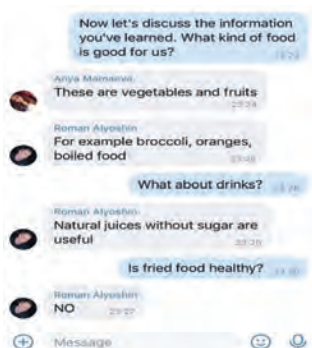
Now let's discuss the information you've learned. What kind of food is good for us?

Anya Mamaeva
These are vegetables and fruits

Roman Alyoshin
For example broccoli, oranges, boiled food

What about drinks?

Roman Alyoshin
Natural juices without sugar are useful

Is fried food healthy?

Roman Alyoshin
NO

Message